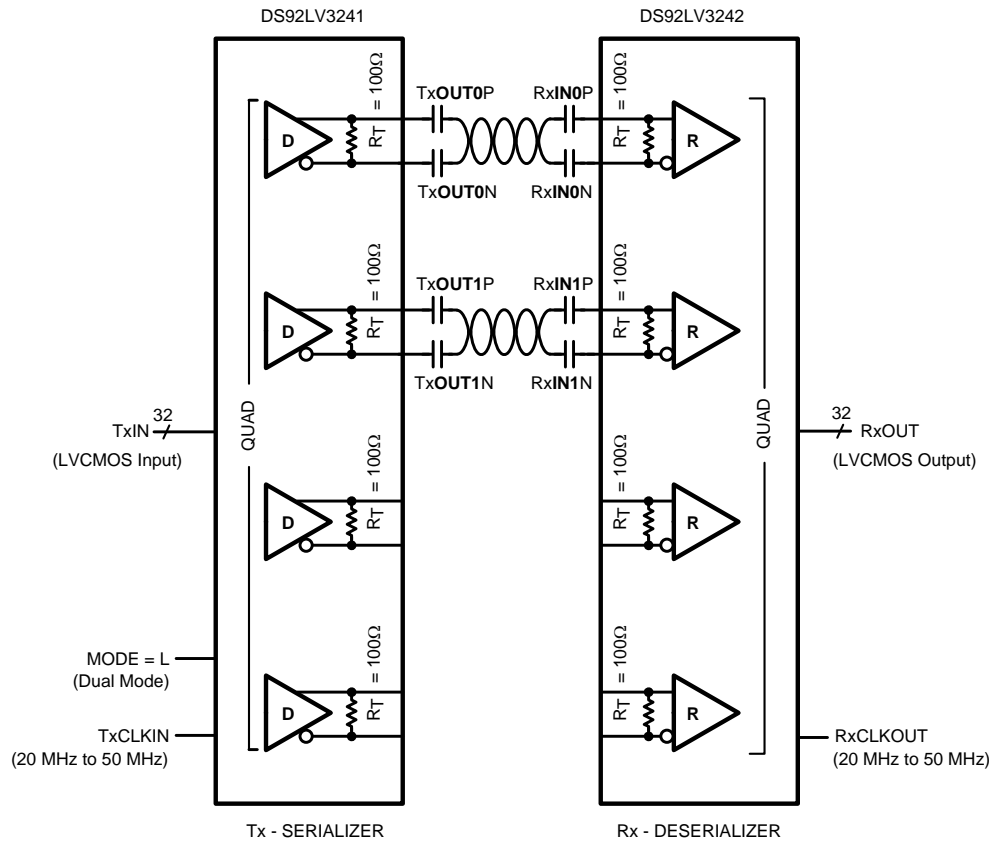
DS92LV3241

DS92LV3242

$R_T = 100\Omega$

D

Tx**OUT0**P

Tx**OUT0**N

Rx**IN0**P

Rx**IN0**N

$R_T = 100\Omega$

R

$R_T = 100\Omega$

D

Tx**OUT1**P

Tx**OUT1**N

Rx**IN1**P

Rx**IN1**N

$R_T = 100\Omega$

R

TxIN 32

(LVCMOS Input)

QUAD

QUAD

32 RxOUT

(LVCMOS Output)

$R_T = 100\Omega$

D

$R_T = 100\Omega$

R

MODE = L
(Dual Mode)

$R_T = 100\Omega$

D

$R_T = 100\Omega$

R

TxCLKIN
(20 MHz to 50 MHz)

RxCLKOUT
(20 MHz to 50 MHz)

Tx - SERIALIZER

Rx - DESERIALIZER